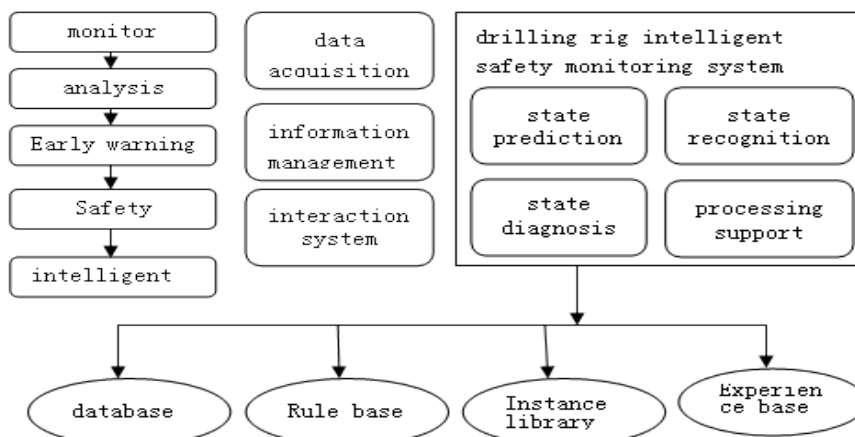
monitor

analysis

Early warning

Safety

intelligent

data acquisition

information management

interaction system

drilling rig intelligent safety monitoring system

state prediction

state recognition

state diagnosis

processing support

database

Rule base

Instance library

Experien ce base